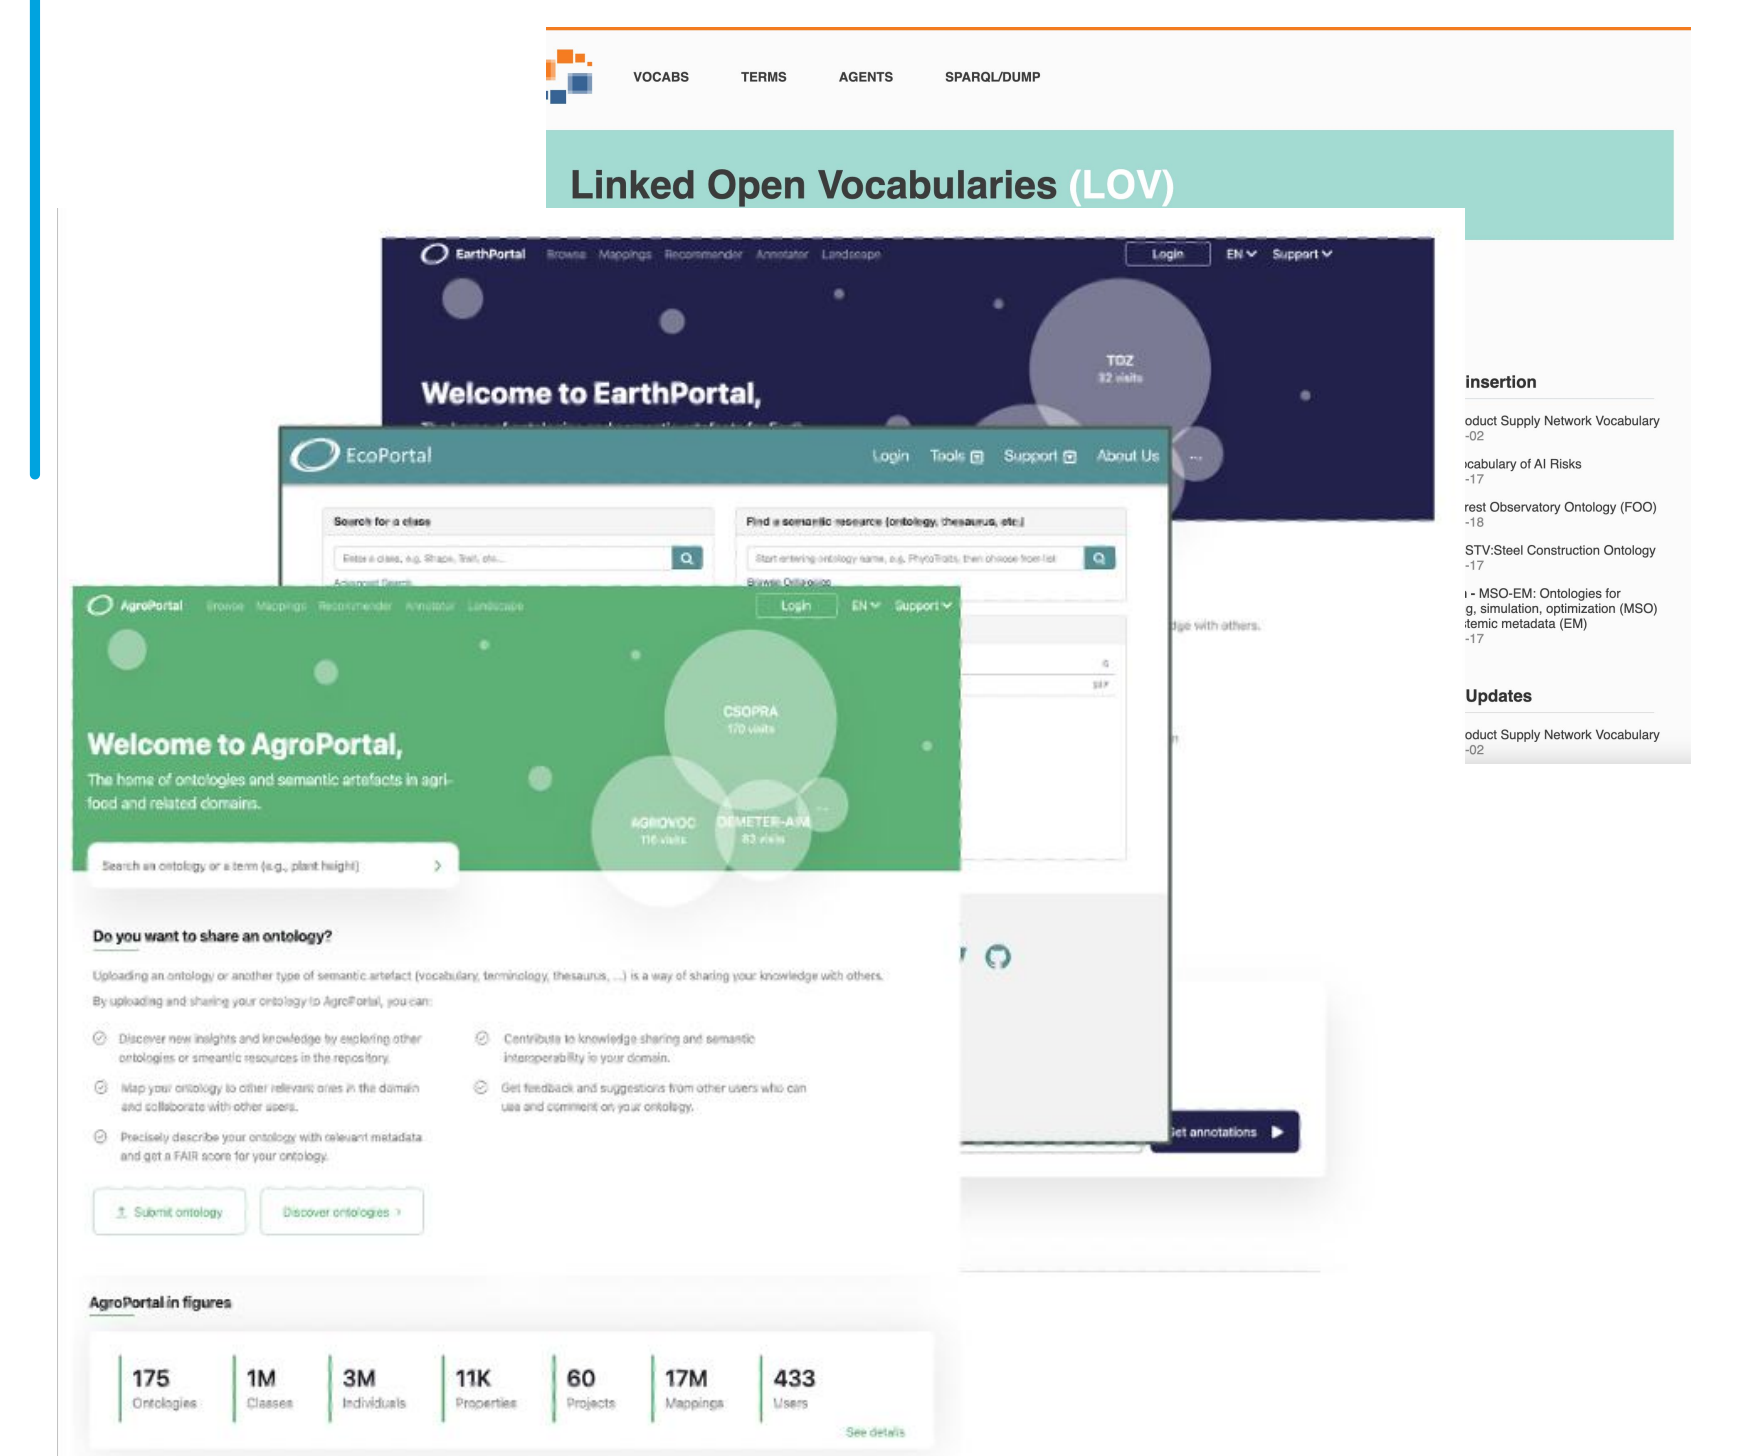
VOCABS TERMS AGENTS SPARQL/DUMP

Linked Open Vocabularies (LOV)

EarthPortal Browse Mappings Recommender Annotator Landscape Login EN Support

TOZ
32 visits

Welcome to EarthPortal,

insertion

oduct Supply Network Vocabulary
-02

ocabulary of AI Risks
-17

rest Observatory Ontology (FOO)
-18

STV:Steel Construction Ontology
-17

- MSO-EM: Ontologies for
g, simulation, optimization (MSO)
temic metadata (EM)
-17

Updates

oduct Supply Network Vocabulary
-02

EcoPortal Login Tools Support About Us ...

Search for a class

Find a semantic resource (ontology, thesaurus, etc.)

Start entering ontology name, e.g. PhytoTraits, then choose from list

Browse Ontologies

dge with others.

AgroPortal Browse Mappings Recommender Annotator Landscape Login EN Support

CSOPRA
170 visits

Welcome to AgroPortal,

The home of ontologies and semantic artefacts in agri-food and related domains.

AGROVOC
116 visits

DEMETER-AIM
83 visits

Search an ontology or a term (e.g., plant height)

Do you want to share an ontology?

Uploading an ontology or another type of semantic artefact (vocabulary, terminology, thesaurus, ...) is a way of sharing your knowledge with others.

By uploading and sharing your ontology to AgroPortal, you can:

Discover new insights and knowledge by exploring other ontologies or smeantic resources in the repository.

Contribute to knowledge sharing and semantic interoperability in your domain.

Map your ontology to other relevant ones in the domain and collaborate with other users.

Get feedback and suggestions from other users who can use and comment on your ontology.

Precisely describe your ontology with relevant metadata and get a FAIR score for your ontology.

Submit ontology

Discover ontologies

Get annotations

AgroPortal in figures

175 Ontologies
1M Classes
3M Individuals
11K Properties
60 Projects
17M Mappings
433 Users

See details